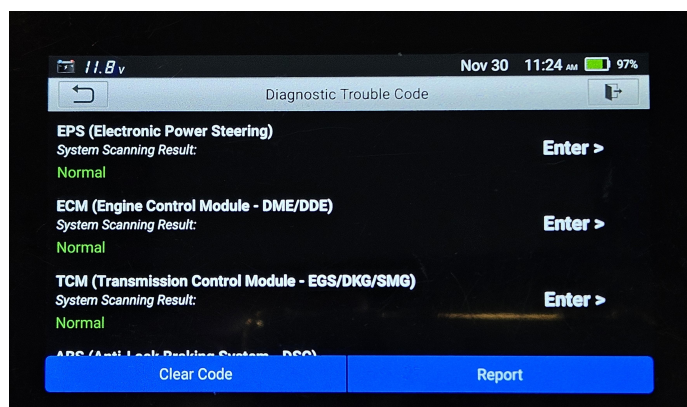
11.8v Nov 30 11:24 AM 97%

Diagnostic Trouble Code

EPS (Electronic Power Steering)
System Scanning Result:
Normal
Enter >

ECM (Engine Control Module - DME/DDE)
System Scanning Result:
Normal
Enter >

TCM (Transmission Control Module - EGS/DKG/SMG)
System Scanning Result:
Normal
Enter >

ABS (Anti-Lock Braking System - DSC)

Clear Code

Report